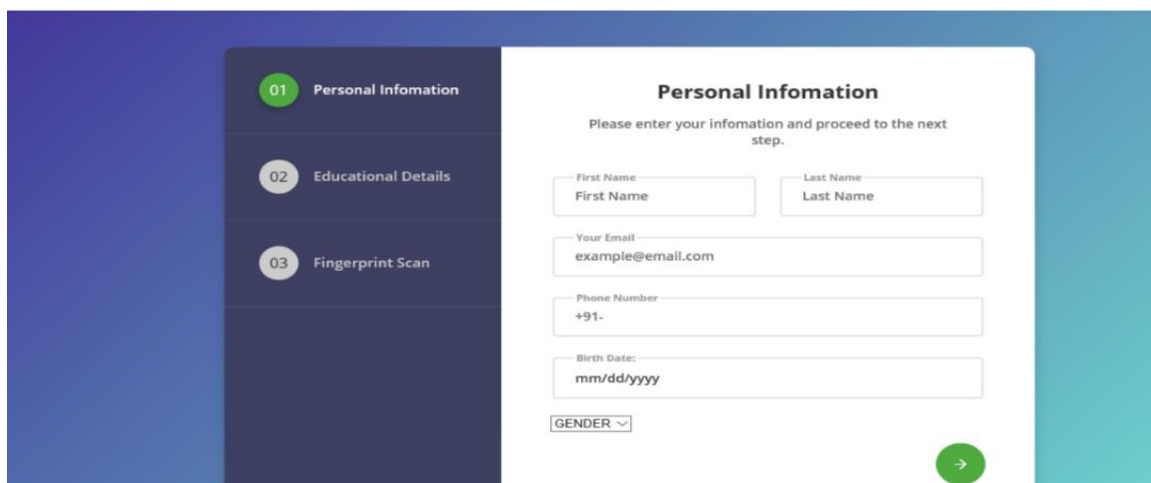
01 Personal Infomation

02 Educational Details

03 Fingerprint Scan

Personal Infomation

Please enter your infomation and proceed to the next step.

First Name
First Name

Last Name
Last Name

Your Email
example@email.com

Phone Number
+91-

Birth Date:
mm/dd/yyyy

GENDER

→